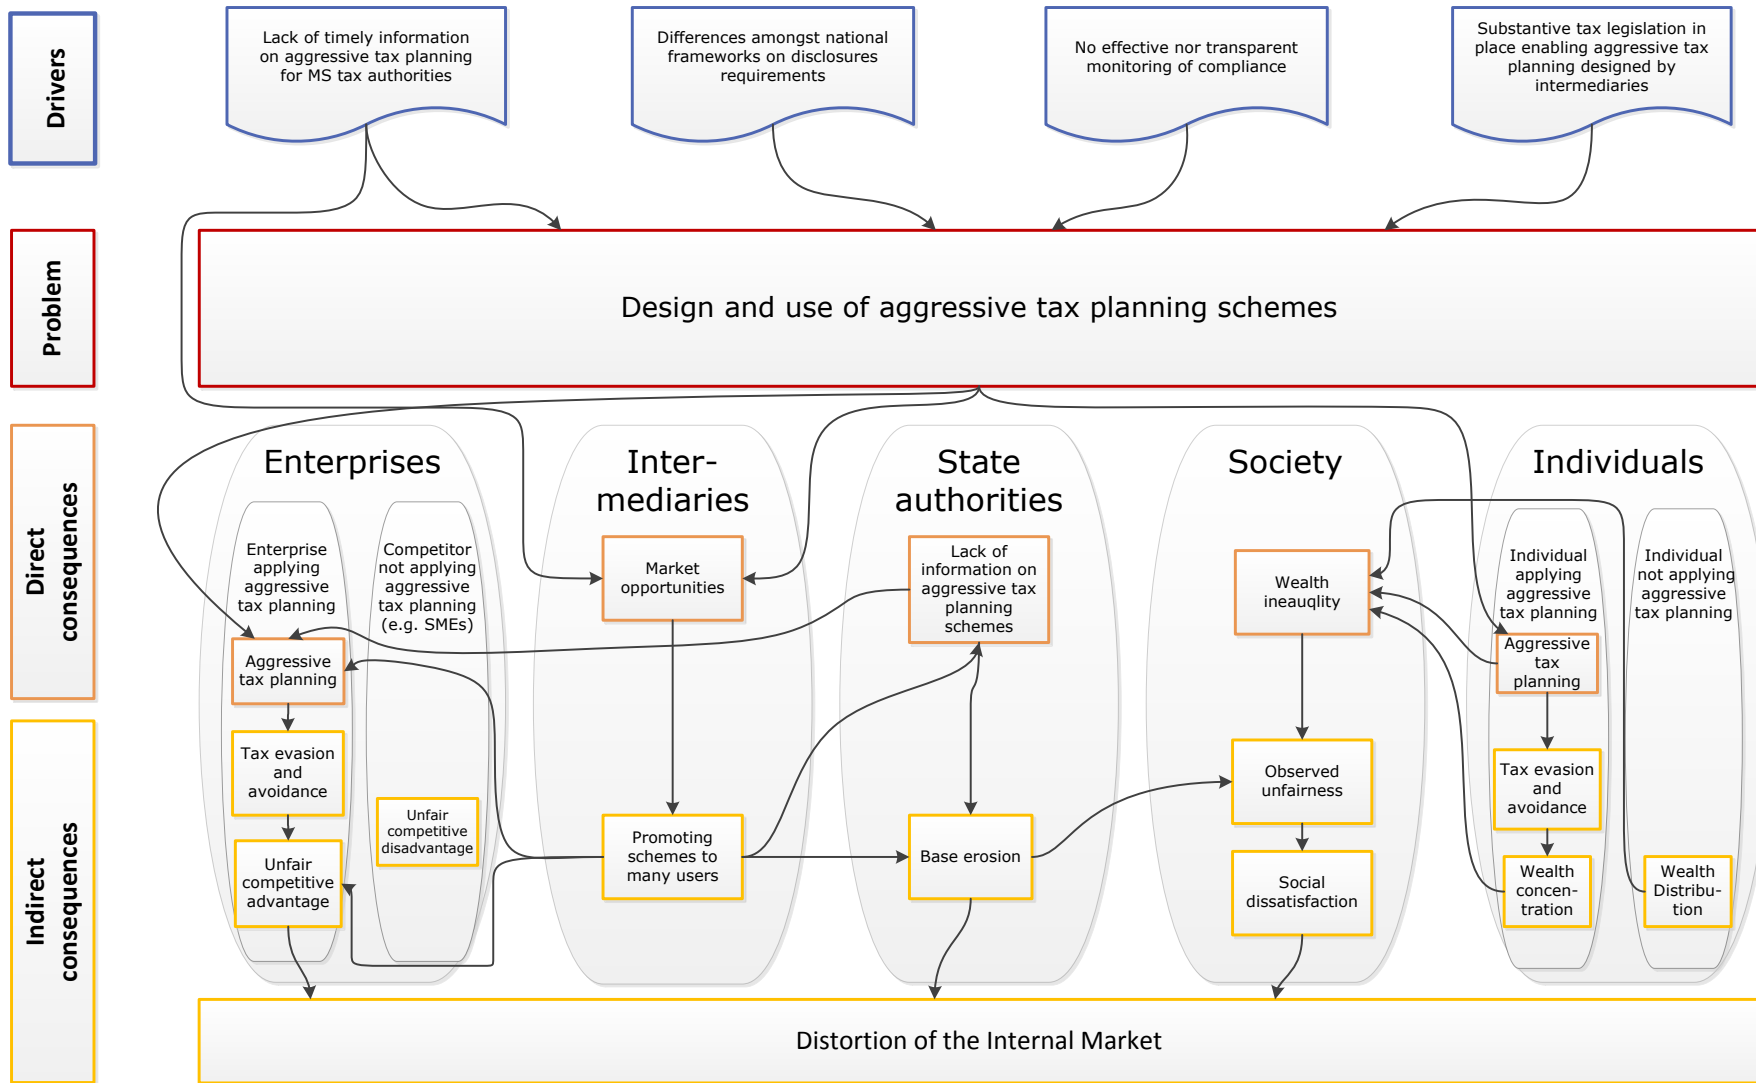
Drivers

Lack of timely information on aggressive tax planning for MS tax authorities

Differences amongst national frameworks on disclosures requirements

No effective nor transparent monitoring of compliance

Substantive tax legislation in place enabling aggressive tax planning designed by intermediaries

Problem

Design and use of aggressive tax planning schemes

Direct consequences

Indirect consequences

Enterprises

Enterprise applying aggressive tax planning

Competitor not applying aggressive tax planning (e.g. SMEs)

Aggressive tax planning

Tax evasion and avoidance

Unfair competitive advantage

Unfair competitive disadvantage

Inter-mediaries

Market opportunities

Promoting schemes to many users

State authorities

Lack of information on aggressive tax planning schemes

Base erosion

Society

Wealth ineauqlity

Observed unfairness

Social dissatisfaction

Individuals

Individual applying aggressive tax planning

Individual not applying aggressive tax planning

Aggressive tax planning

Tax evasion and avoidance

Wealth concen-tration

Wealth Distribu-tion

Distortion of the Internal Market